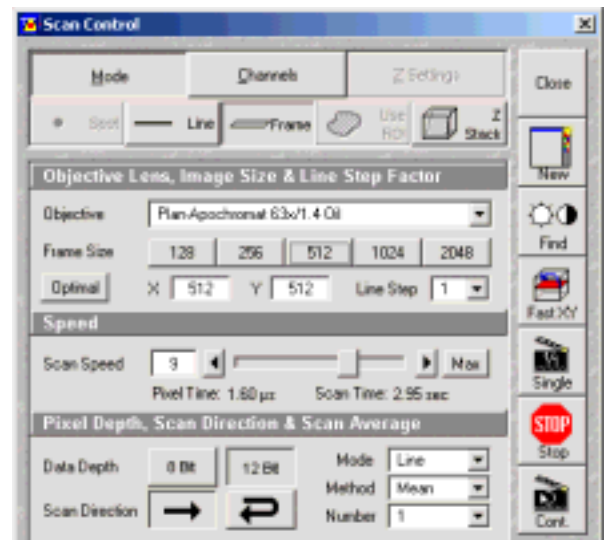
Scan Control

Mode
Channels
Z Settings
Close

Spot
Line
Frame
Use ROI
Z Stack

New

Objective Lens, Image Size & Line Step Factor

Objective
Plan-Apochromat 63x/1.4 Oil

Find

Frame Size
128
256
512
1024
2048

Optimal
X 512
Y 512
Line Step 1

Fast XY

Speed

Scan Speed 9
Max

Pixel Time: 1.60 µs
Scan Time: 2.95 sec

Single

Pixel Depth, Scan Direction & Scan Average

STOP
Stop

Data Depth
8 Bit
12 Bit

Mode Line
Method Mean
Number 1

Scan Direction

Cont.